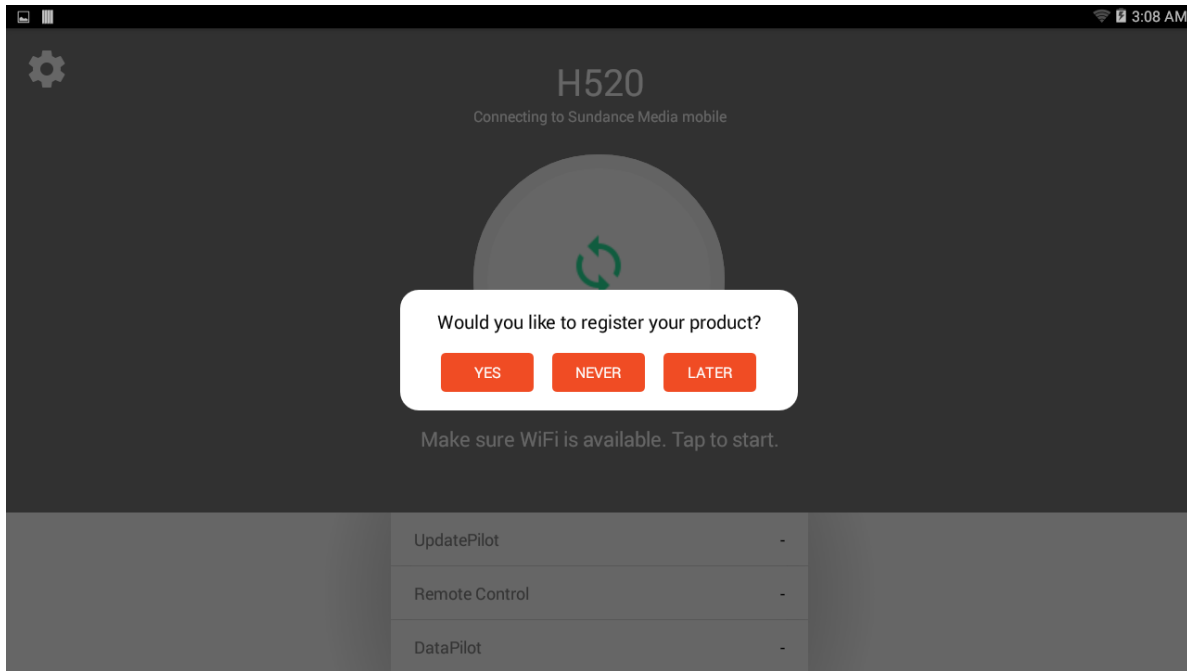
3:08 AM

H520

Connecting to Sundance Media mobile

Would you like to register your product?

YES NEVER LATER

Make sure WiFi is available. Tap to start.

| UpdatePilot | - |
|---|---|
| Remote Control | - |
| DataPilot | - |